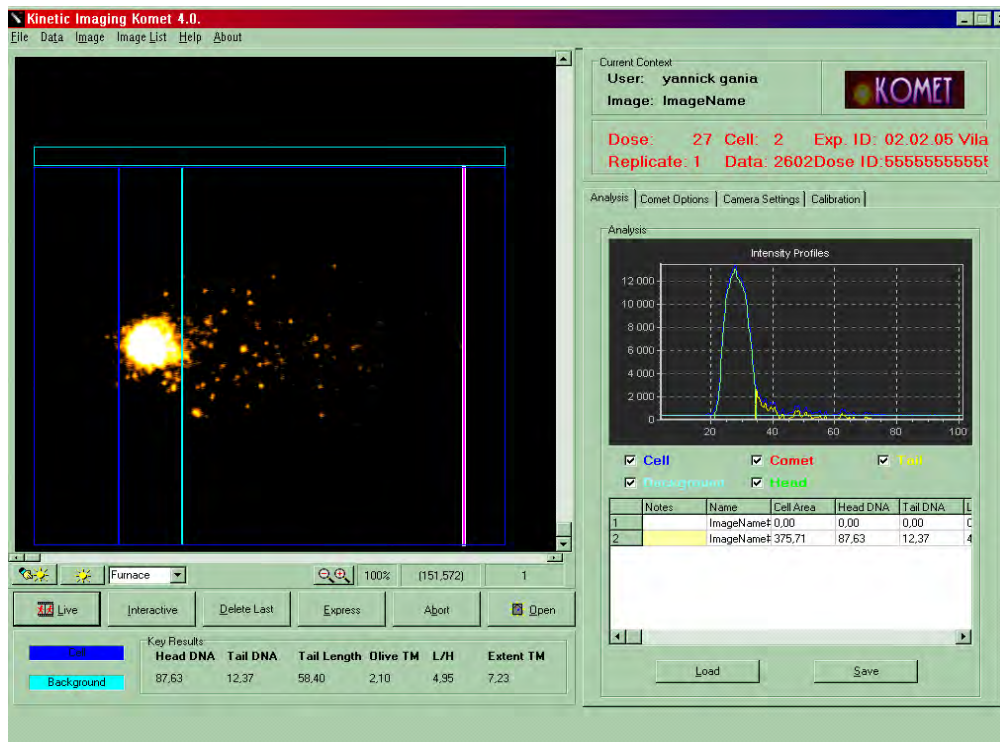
Kinetic Imaging Komet 4.0.

File Data Image Image List Help About

Current Context
User: yannick gania
Image: ImageName

KOMET

Dose: 27 Cell: 2 Exp. ID: 02.02.05 Vila
Replicate: 1 Data: 2602Dose ID:5555555555

Analysis | Comet Options | Camera Settings | Calibration

Analysis

Intensity Profiles

12 000
10 000
8 000
6 000
4 000
2 000
0
20 40 60 80 100

☑ Cell ☑ Comet ☑ Tail
☑ Background ☑ Head

| | Notes | Name | Cell Area | Head DNA | Tail DNA | L |
|---|---|---|---|---|---|---|
| 1 | | ImageName# | 0,00 | 0,00 | 0,00 | 0 |
| 2 | | ImageName# | 375,71 | 87,63 | 12,37 | 4 |

Load Save

Furnace 100% (151,572) 1

Live Interactive Delete Last Express Abort Open

Cell
Background

Key Results

| Head DNA | Tail DNA | Tail Length | Olive TM | L/H | Extent TM |
|---|---|---|---|---|---|
| 87,63 | 12,37 | 58,40 | 2,10 | 4,95 | 7,23 |